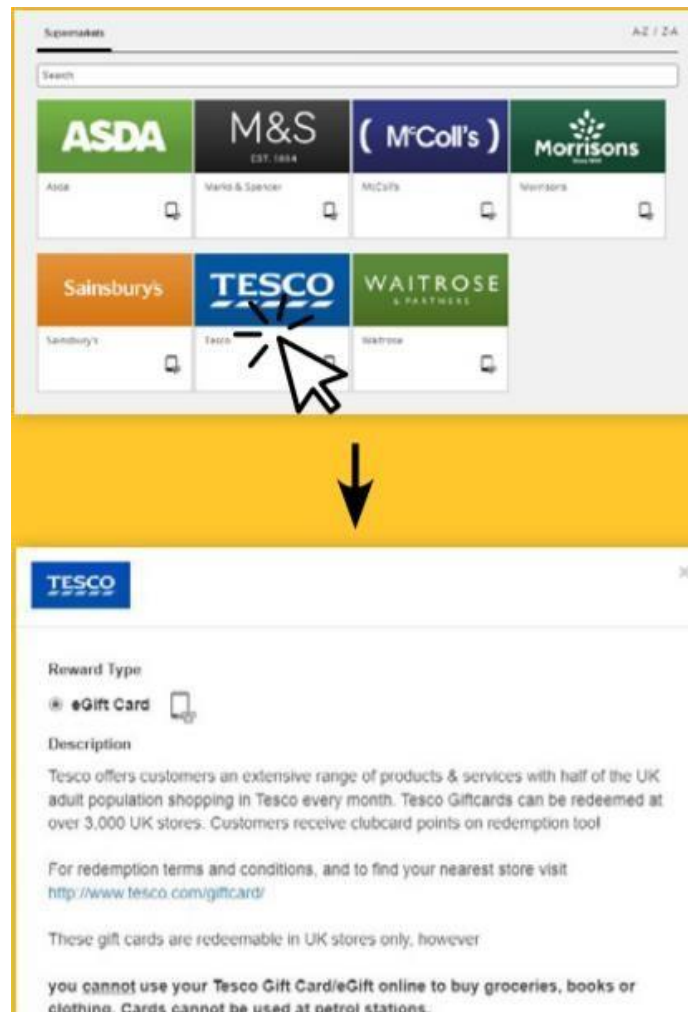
Supermarkets

AZ / ZA

Search

ASDA

Asda

M&S
EST. 1884

Marks & Spencer

( McColl's )

McColl's

Morrisons

Morrisons

Sainsbury's

Sainsbury's

TESCO

Tesco

WAITROSE
& PARTNERS

Waitrose

TESCO

Reward Type

eGift Card

Description

Tesco offers customers an extensive range of products & services with half of the UK adult population shopping in Tesco every month. Tesco Giftcards can be redeemed at over 3,000 UK stores. Customers receive clubcard points on redemption too!

For redemption terms and conditions, and to find your nearest store visit http://www.tesco.com/giftcard/

These gift cards are redeemable in UK stores only, however

you cannot use your Tesco Gift Card/eGift online to buy groceries, books or clothing. Cards cannot be used at petrol stations.